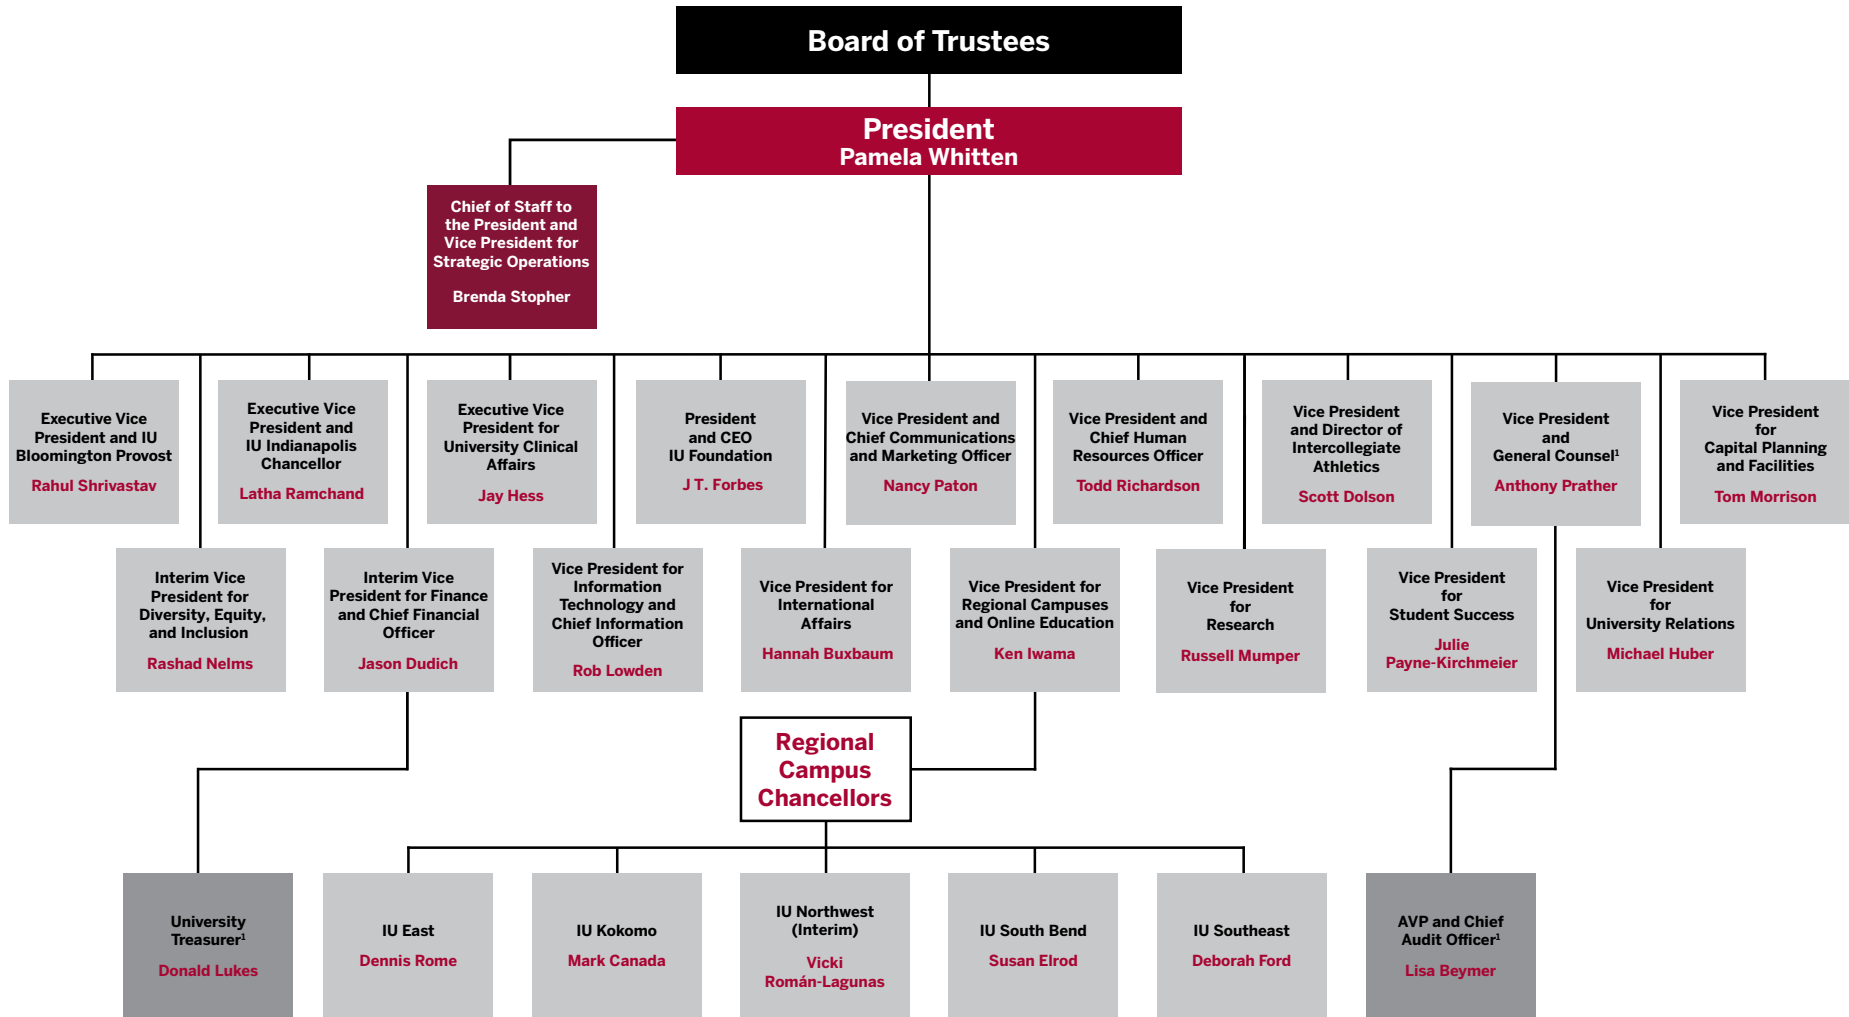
Board of Trustees

President
Pamela Whitten

Chief of Staff to the President and Vice President for Strategic Operations
Brenda Stopher

Executive Vice President and IU Bloomington Provost
Rahul Shrivastav

Executive Vice President and IU Indianapolis Chancellor
Latha Ramchand

Executive Vice President for University Clinical Affairs
Jay Hess

President and CEO IU Foundation
J T. Forbes

Vice President and Chief Communications and Marketing Officer
Nancy Paton

Vice President and Chief Human Resources Officer
Todd Richardson

Vice President and Director of Intercollegiate Athletics
Scott Dolson

Vice President and General Counsel$^1$
Anthony Prather

Vice President for Capital Planning and Facilities
Tom Morrison

Interim Vice President for Diversity, Equity, and Inclusion
Rashad Nelms

Interim Vice President for Finance and Chief Financial Officer
Jason Dudich

Vice President for Information Technology and Chief Information Officer
Rob Lowden

Vice President for International Affairs
Hannah Buxbaum

Vice President for Regional Campuses and Online Education
Ken Iwama

Vice President for Research
Russell Mumper

Vice President for Student Success
Julie Payne-Kirchmeier

Vice President for University Relations
Michael Huber

Regional Campus Chancellors

University Treasurer$^1$
Donald Lukes

IU East
Dennis Rome

IU Kokomo
Mark Canada

IU Northwest (Interim)
Vicki Román-Lagunas

IU South Bend
Susan Elrod

IU Southeast
Deborah Ford

AVP and Chief Audit Officer$^1$
Lisa Beymer